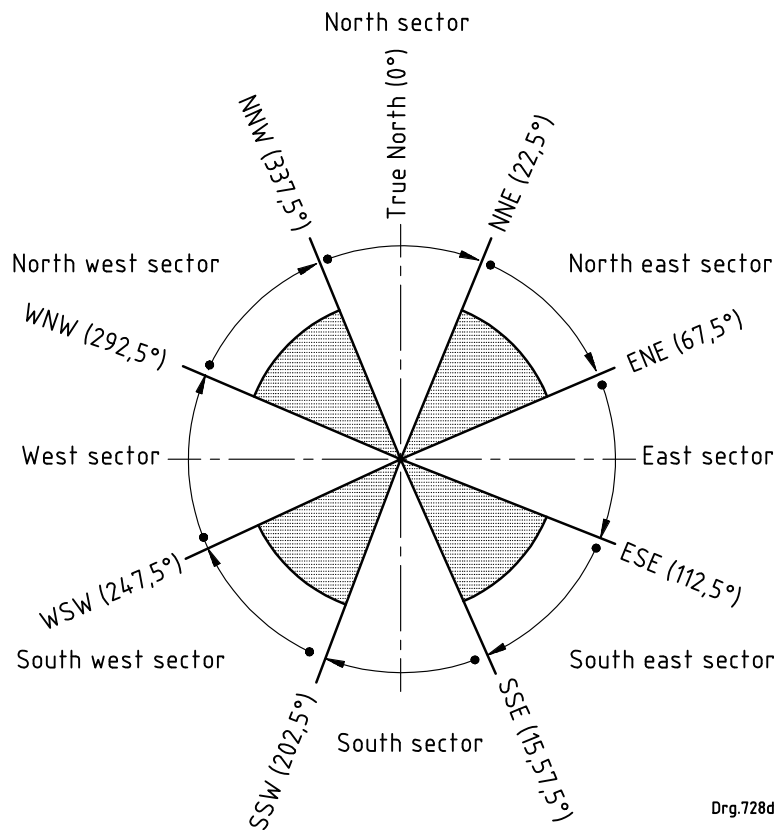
North sector

NNW (337,5°)

True North (0°)

NNE (22,5°)

North west sector

North east sector

WNW (292,5°)

ENE (67,5°)

West sector

East sector

WSW (247,5°)

ESE (112,5°)

South west sector

South east sector

SSW (202,5°)

South sector

SSE (15,57,5°)

Drg.728d